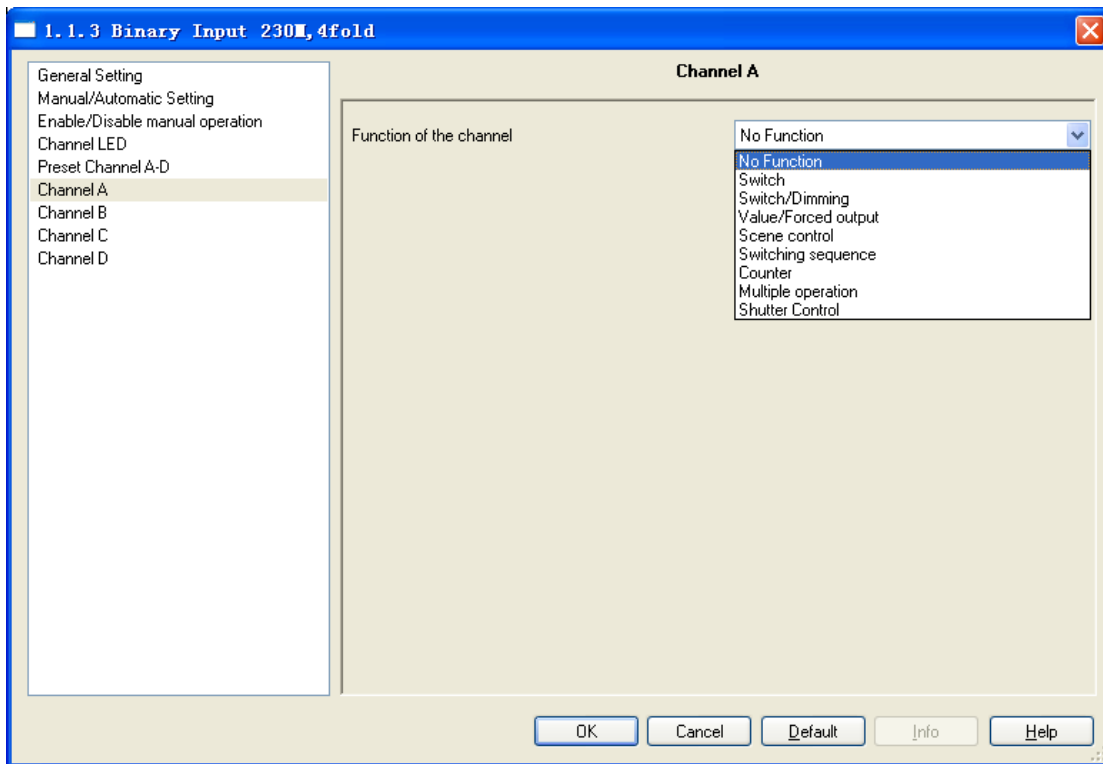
1.1.3 Binary Input 230V,4fold

General Setting
Manual/Automatic Setting
Enable/Disable manual operation
Channel LED
Preset Channel A-D
Channel A
Channel B
Channel C
Channel D

Channel A

Function of the channel

No Function

No Function
Switch
Switch/Dimming
Value/Forced output
Scene control
Switching sequence
Counter
Multiple operation
Shutter Control

OK
Cancel
Default
Info
Help